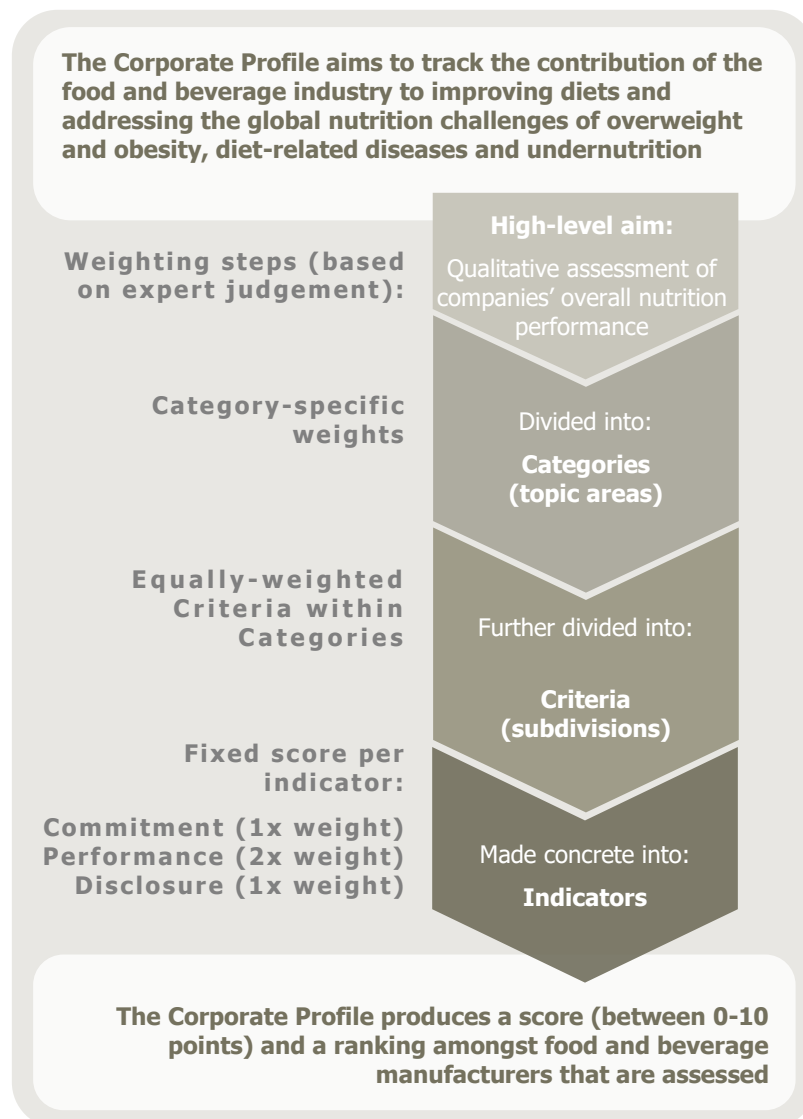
The Corporate Profile aims to track the contribution of the food and beverage industry to improving diets and addressing the global nutrition challenges of overweight and obesity, diet-related diseases and undernutrition

High-level aim:

Qualitative assessment of companies' overall nutrition performance

Weighting steps (based on expert judgement):

Category-specific weights

Divided into:

Categories (topic areas)

Equally-weighted Criteria within Categories

Further divided into:

Criteria (subdivisions)

Fixed score per indicator:

Commitment (1x weight)
Performance (2x weight)
Disclosure (1x weight)

Made concrete into:

Indicators

The Corporate Profile produces a score (between 0-10 points) and a ranking amongst food and beverage manufacturers that are assessed